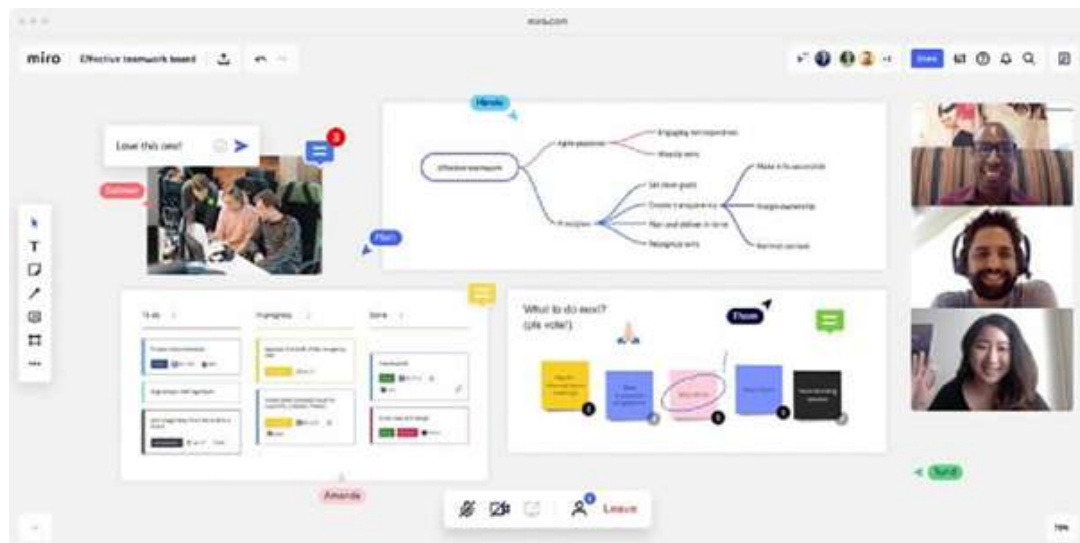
miro.com

miro Effective teamwork board

Share

Hiroshi

Love this one!

3

Carmen

Effective teamwork

Agile practices

Engaging retrospectives

Weekly sets

Principles

Set clear goals

Create a sequence

Plan and deliver in time

Recognize wins

Make it successful

Single ownership

Remind context

Mani

To do

In progress

Done

What to do next? (pls vote!)

Thom

Amanda

Sunil

Leave

79%